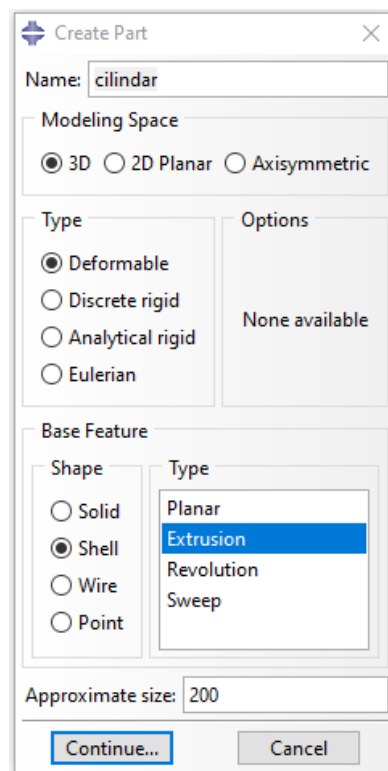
Create Part

Name: cilindar

Modeling Space

3D 2D Planar Axisymmetric

Type

Deformable

Discrete rigid

Analytical rigid

Eulerian

Options

None available

Base Feature

Shape

Solid

Shell

Wire

Point

Type

Planar

Extrusion

Revolution

Sweep

Approximate size: 200

Continue...

Cancel